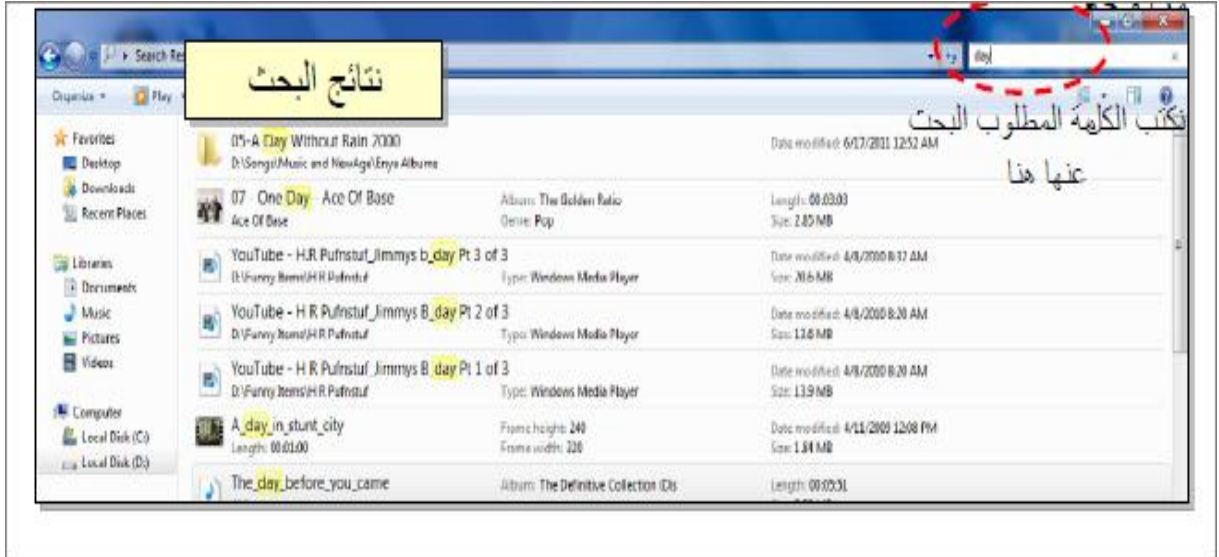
Search Re

نتائج البحث

day

Organize ▾ Play

نكتب الكلمة المطلوب البحث عنها هنا

Favorites
Desktop
Downloads
Recent Places

Libraries
Documents
Music
Pictures
Videos

Computer
Local Disk (C:)
Local Disk (D:)

05-A Day Without Rain 2000
D:\Songs\Music and NewAge\Enya Albums
Date modified: 6/17/2011 12:52 AM

07 One Day Ace Of Base
Ace Of Base
Album: The Golden Ratio
Genre: Pop
Length: 00:03:03
Size: 2.85 MB

YouTube - H.R Pufnstuf_Jimmys b_day Pt 3 of 3
D:\Funny Items\H R Pufnstuf
Type: Windows Media Player
Date modified: 4/8/2010 8:17 AM
Size: 20.6 MB

YouTube - H R Pufnstuf_Jimmys B_day Pt 2 of 3
D:\Funny Items\H R Pufnstuf
Type: Windows Media Player
Date modified: 4/8/2010 8:20 AM
Size: 13.0 MB

YouTube - H R Pufnstuf_Jimmys B_day Pt 1 of 3
D:\Funny Items\H R Pufnstuf
Type: Windows Media Player
Date modified: 4/8/2010 8:20 AM
Size: 13.9 MB

A_day_in_stunt_city
Length: 00:01:00
Frame height: 240
Frame width: 320
Date modified: 4/11/2009 12:08 PM
Size: 1.84 MB

The_day_before_you_came
Album: The Definitive Collection (Dis
Length: 00:05:51